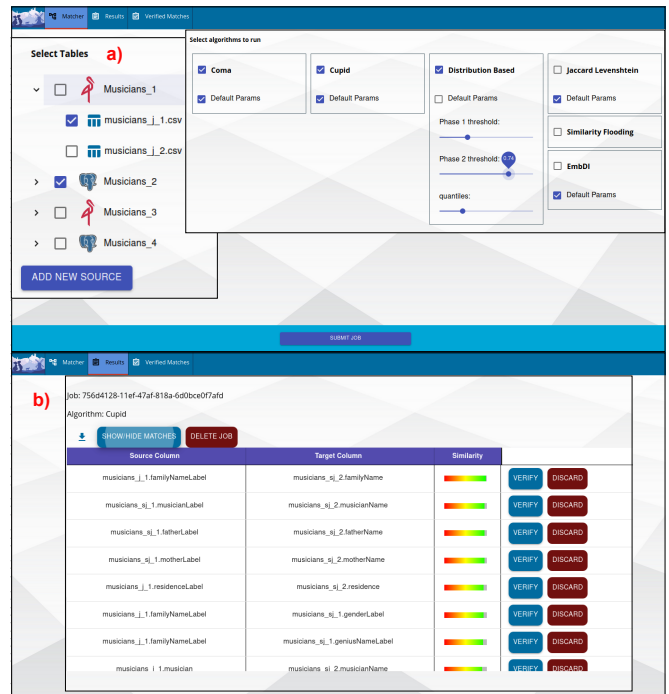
Matcher Results Verified Matches

Select Tables

a)

Musicians_1

musicians_j_1.csv

musicians_j_2.csv

Musicians_2

Musicians_3

Musicians_4

ADD NEW SOURCE

Select algorithms to run

Coma

Default Params

Cupid

Default Params

Distribution Based

Default Params

Phase 1 threshold:

Phase 2 threshold: 0.74

quantiles:

Jaccard Levenshtein

Default Params

Similarity Flooding

EmbDI

Default Params

SUBMIT JOB

Matcher Results Verified Matches

b)

Job: 756d4128-11ef-47af-818a-6d0bce0f7afd

Algorithm: Cupid

SHOW/HIDE MATCHES DELETE JOB

| Source Column | Target Column | Similarity | |
|---|---|---|---|
| musicians_j_1.familyNameLabel | musicians_sj_2.familyName | | VERIFY DISCARD |
| musicians_sj_1.musicianLabel | musicians_sj_2.musicianName | | VERIFY DISCARD |
| musicians_sj_1.fatherLabel | musicians_sj_2.fatherName | | VERIFY DISCARD |
| musicians_sj_1.motherLabel | musicians_sj_2.motherName | | VERIFY DISCARD |
| musicians_j_1.residenceLabel | musicians_sj_2.residence | | VERIFY DISCARD |
| musicians_j_1.familyNameLabel | musicians_sj_1.genderLabel | | VERIFY DISCARD |
| musicians_j_1.familyNameLabel | musicians_sj_1.geniusNameLabel | | VERIFY DISCARD |
| musicians_j_1.musician | musicians_sj_2.musicianName | | VERIFY DISCARD |